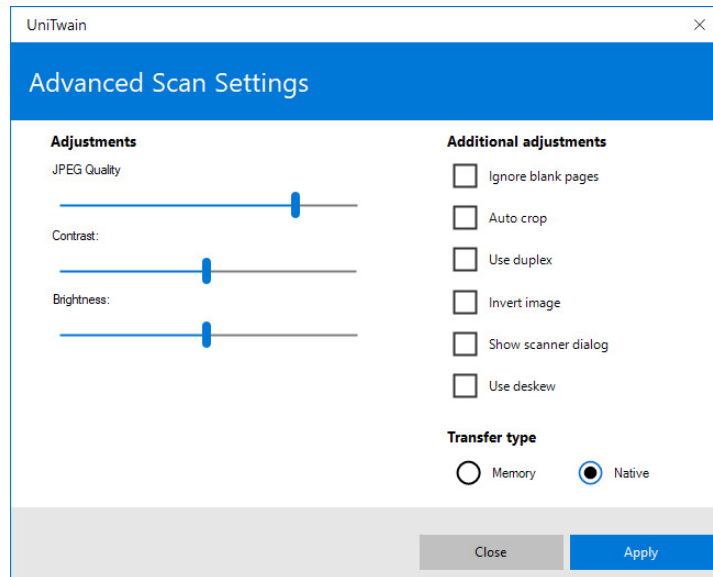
UniTwain

×

Advanced Scan Settings

Adjustments

JPEG Quality

Contrast:

Brightness:

Additional adjustments

Ignore blank pages

Auto crop

Use duplex

Invert image

Show scanner dialog

Use deskew

Transfer type

Memory

Native

Close

Apply